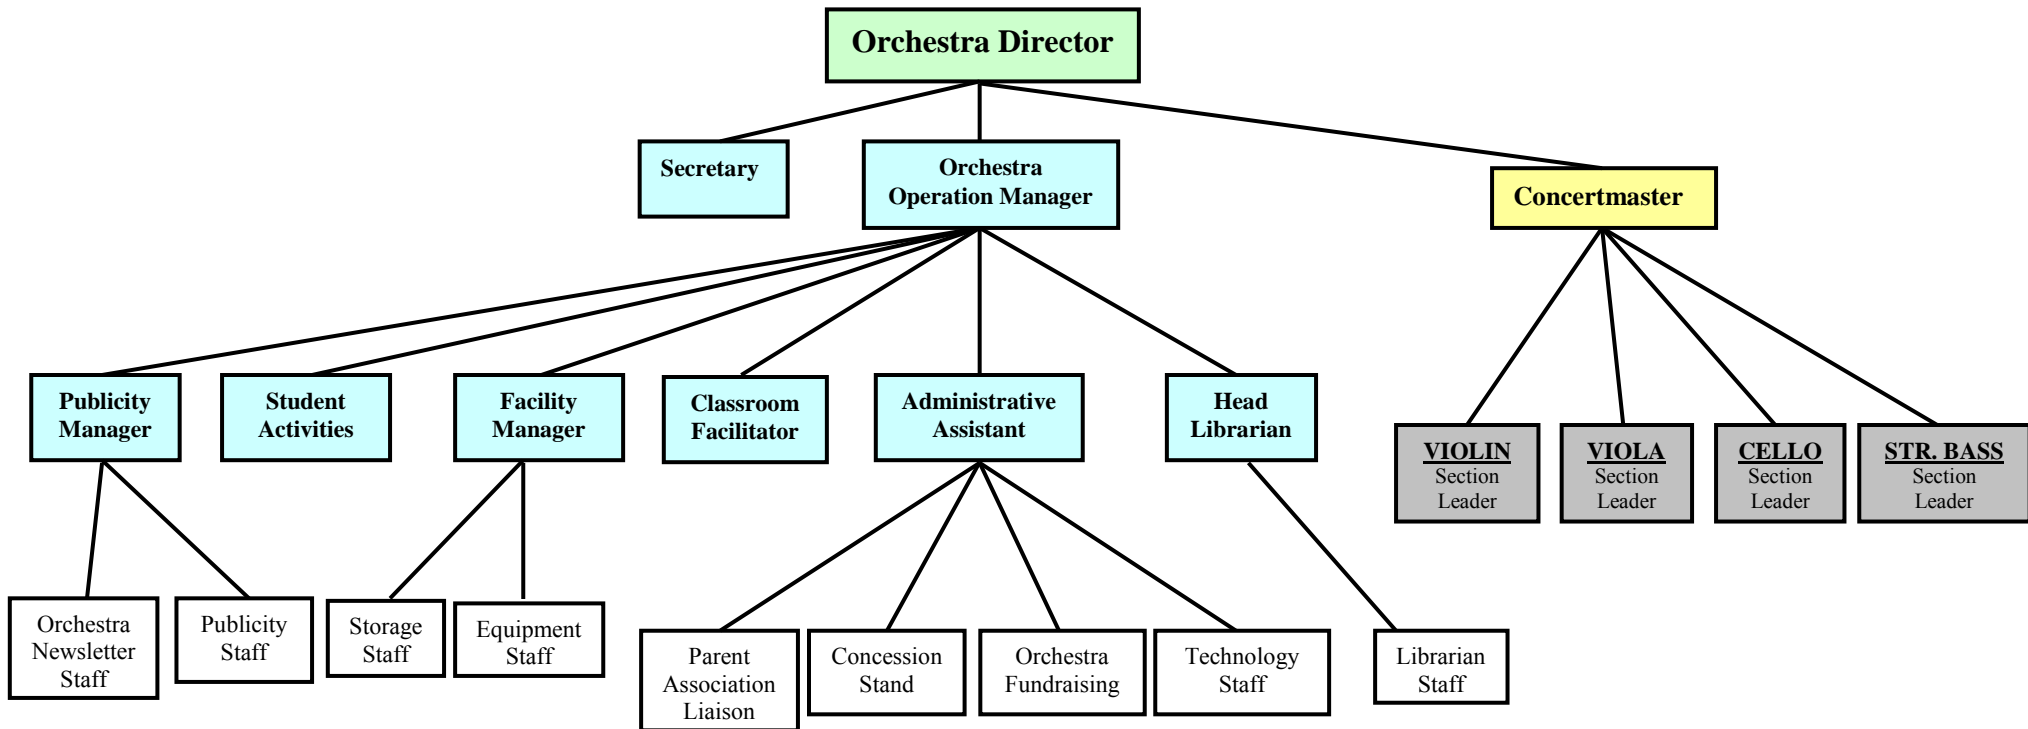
Orchestra Director

Secretary

Orchestra Operation Manager

Concertmaster

Publicity Manager

Student Activities

Facility Manager

Classroom Facilitator

Administrative Assistant

Head Librarian

VIOLIN Section Leader

VIOLA Section Leader

CELLO Section Leader

STR. BASS Section Leader

Orchestra Newsletter Staff

Publicity Staff

Storage Staff

Equipment Staff

Parent Association Liaison

Concession Stand

Orchestra Fundraising

Technology Staff

Librarian Staff